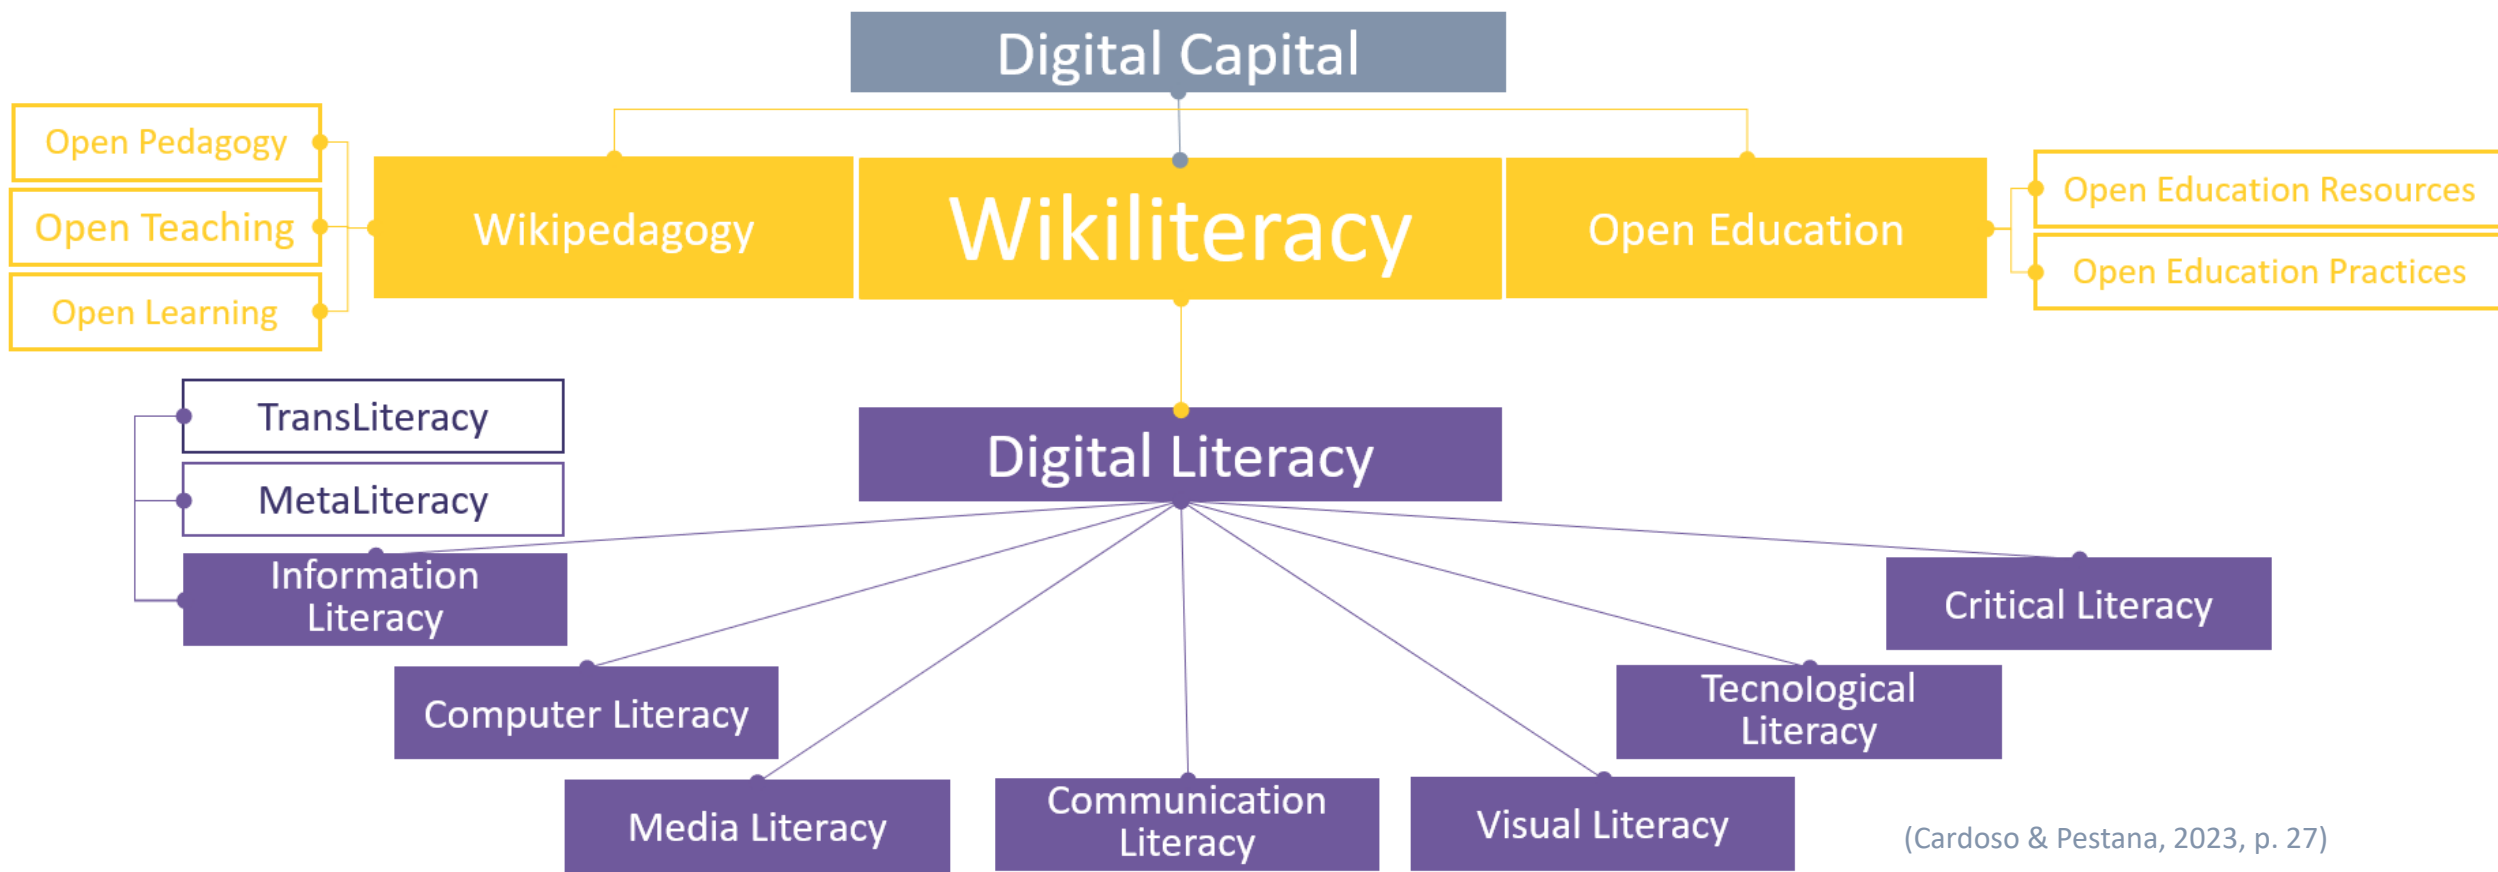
Digital Capital

Open Pedagogy
Open Teaching
Open Learning

Wikipedagogy
Wikiliteracy
Open Education

Open Education Resources
Open Education Practices

TransLiteracy
MetaLiteracy
Information Literacy

Digital Literacy

Critical Literacy
Computer Literacy
Tecnological Literacy
Media Literacy
Communication Literacy
Visual Literacy

(Cardoso & Pestana, 2023, p. 27)